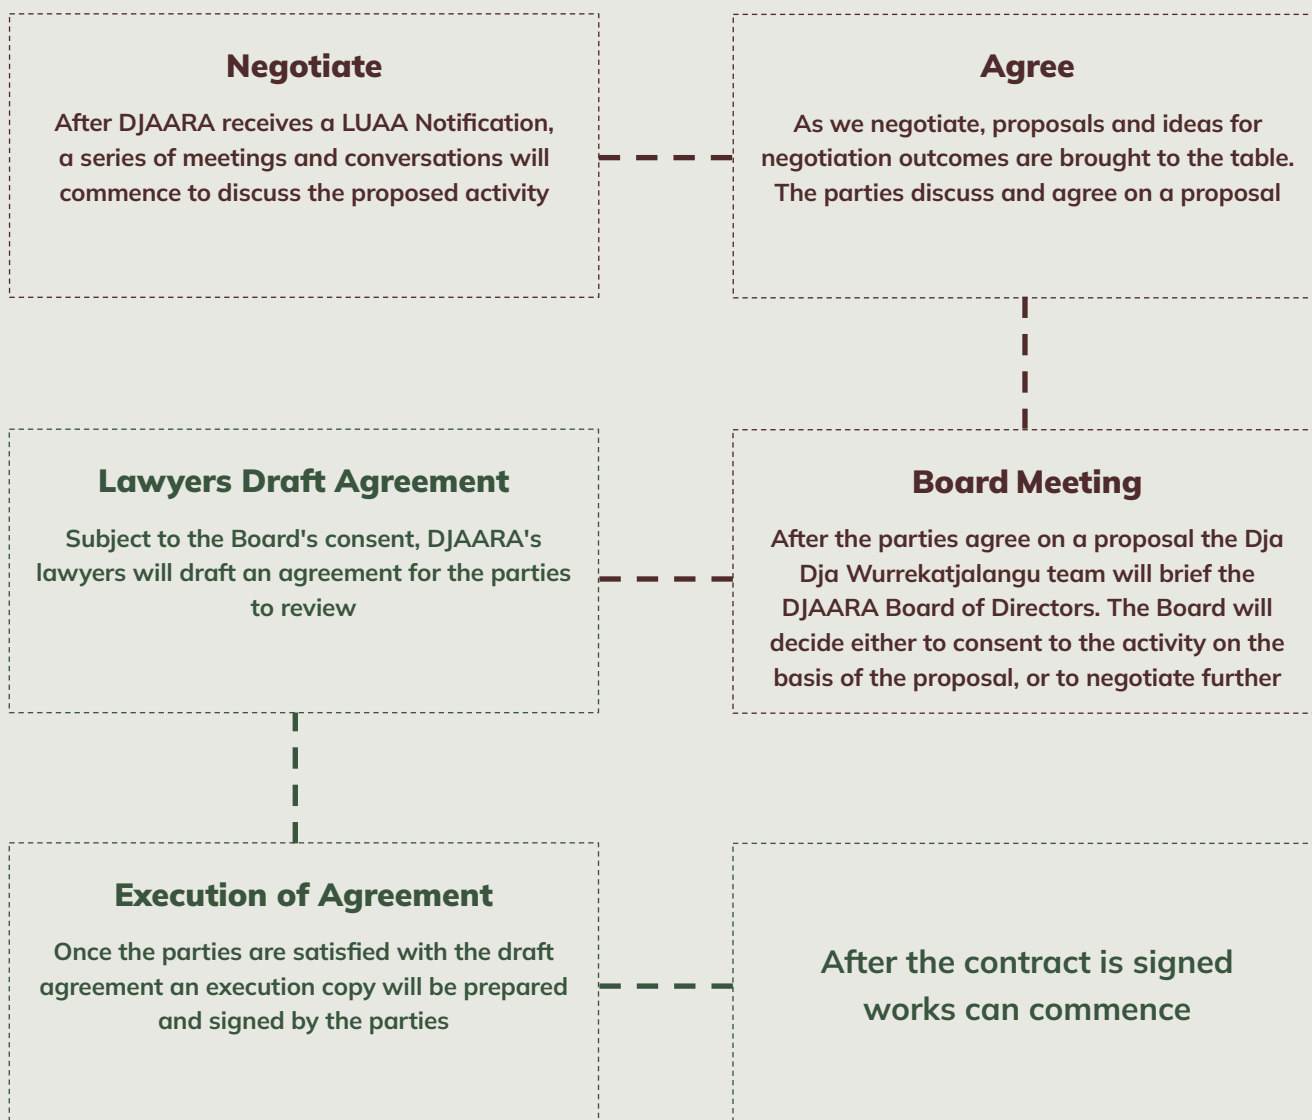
Negotiate

After DJAARA receives a LUAA Notification, a series of meetings and conversations will commence to discuss the proposed activity

Agree

As we negotiate, proposals and ideas for negotiation outcomes are brought to the table. The parties discuss and agree on a proposal

Board Meeting

After the parties agree on a proposal the Dja Dja Wurrekatjalangu team will brief the DJAARA Board of Directors. The Board will decide either to consent to the activity on the basis of the proposal, or to negotiate further

Lawyers Draft Agreement

Subject to the Board's consent, DJAARA's lawyers will draft an agreement for the parties to review

Execution of Agreement

Once the parties are satisfied with the draft agreement an execution copy will be prepared and signed by the parties

After the contract is signed works can commence